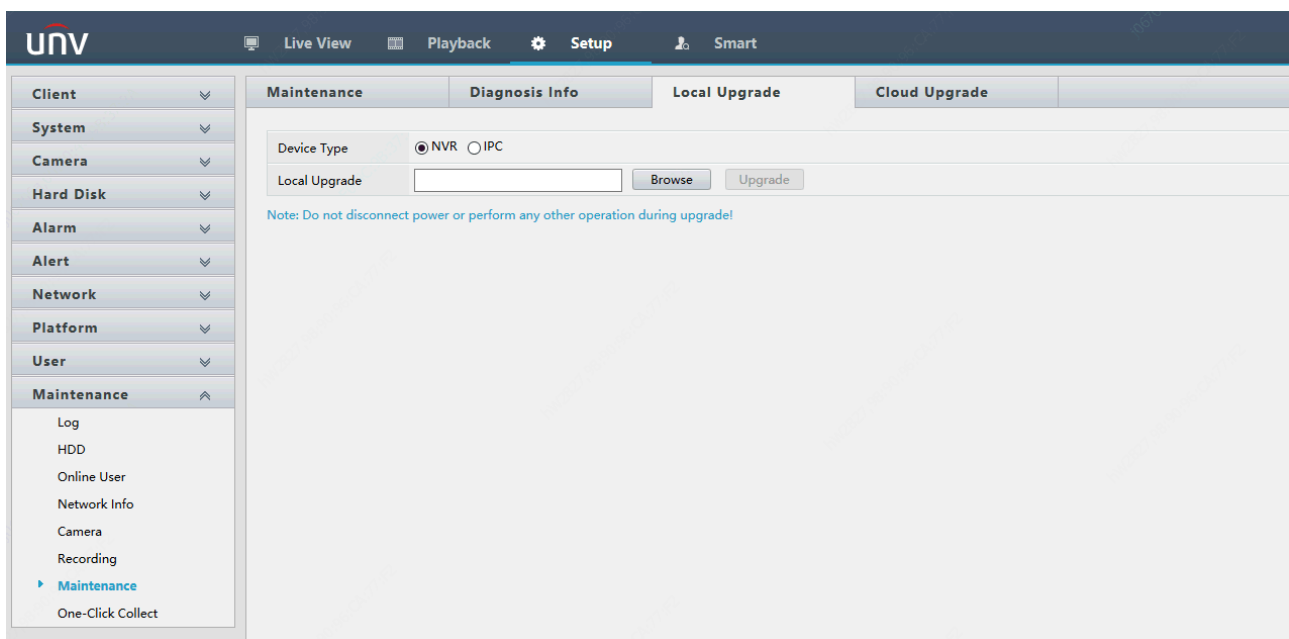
unv

Live View
Playback
Setup
Smart

Client
System
Camera
Hard Disk
Alarm
Alert
Network
Platform
User
Maintenance
Log
HDD
Online User
Network Info
Camera
Recording
Maintenance
One-Click Collect

| Maintenance | Diagnosis Info | Local Upgrade | Cloud Upgrade |
|---|---|---|---|

| Device Type | NVR IPC |
|---|---|
| Local Upgrade | Browse Upgrade |

Note: Do not disconnect power or perform any other operation during upgrade!